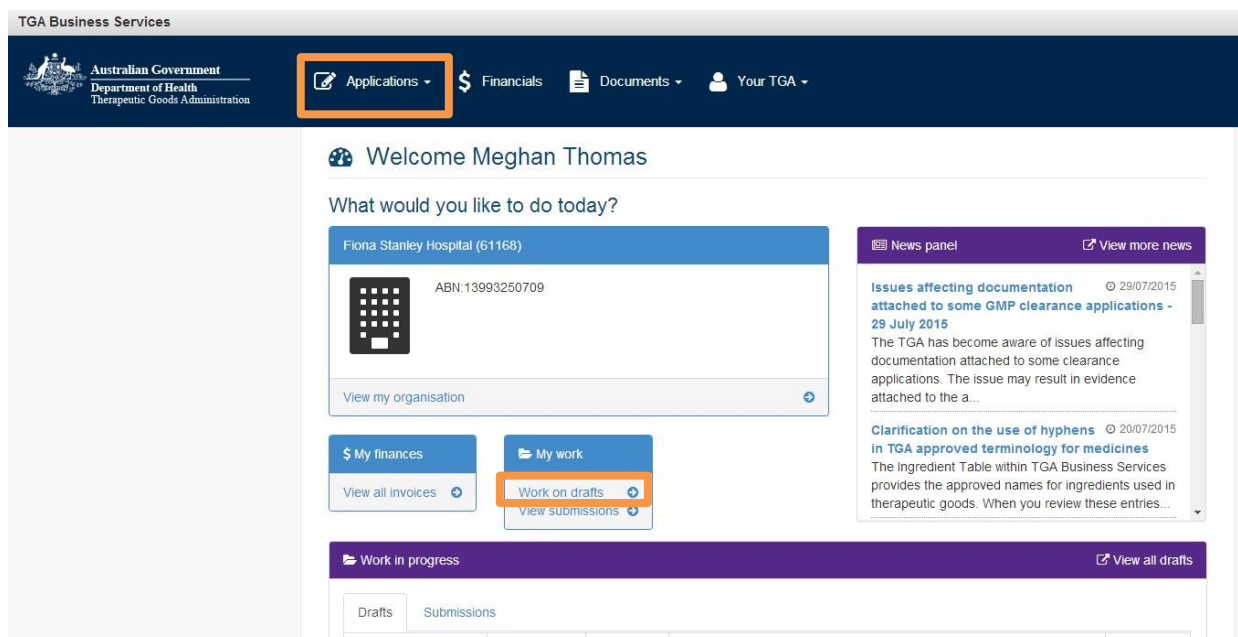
TGA Business Services

Australian Government
Department of Health
Therapeutic Goods Administration

Applications ▾ $ Financials Documents ▾ Your TGA ▾

Welcome Meghan Thomas

What would you like to do today?

Fiona Stanley Hospital (61168)

ABN:13993250709

View my organisation

News panel

View more news

Issues affecting documentation attached to some GMP clearance applications - 29 July 2015
29/07/2015
The TGA has become aware of issues affecting documentation attached to some clearance applications. The issue may result in evidence attached to the a...

Clarification on the use of hyphens in TGA approved terminology for medicines
20/07/2015
The Ingredient Table within TGA Business Services provides the approved names for ingredients used in therapeutic goods. When you review these entries...

$ My finances

View all invoices

My work

Work on drafts

View submissions

Work in progress

View all drafts

Drafts

Submissions